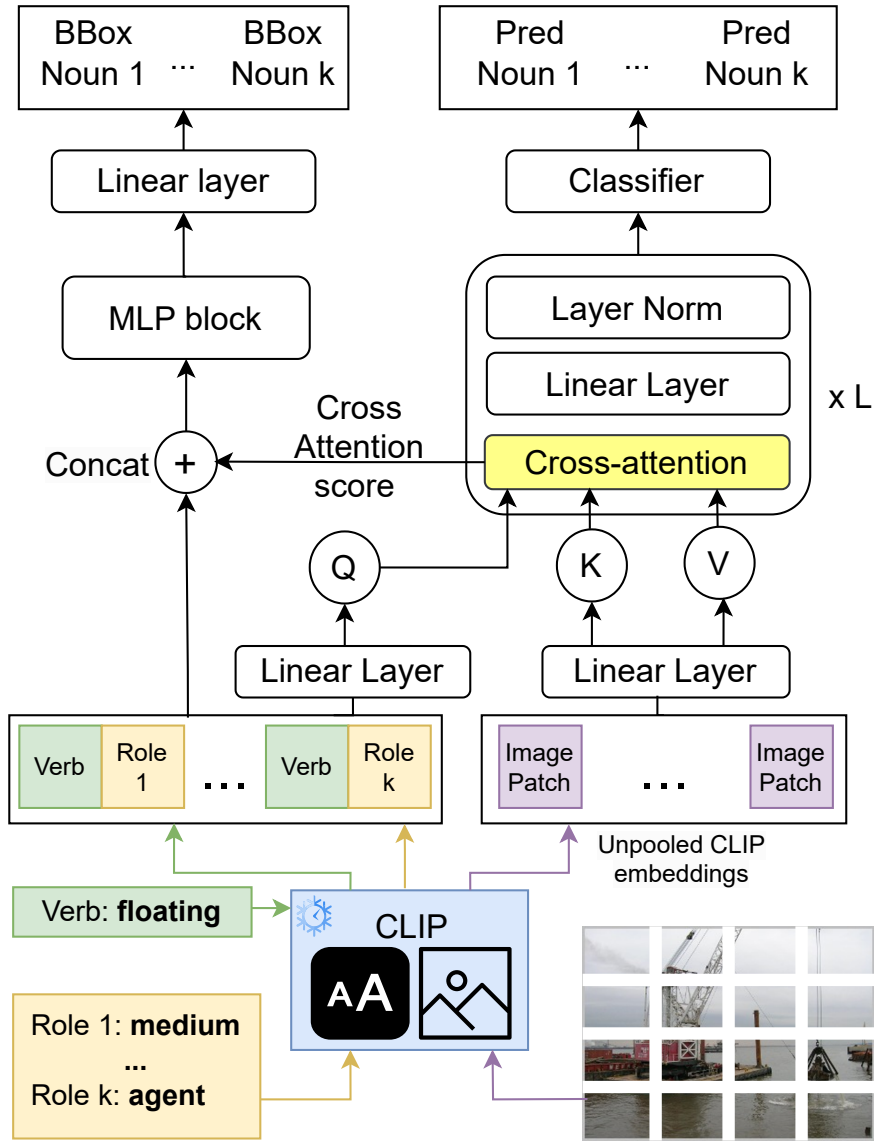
BBox Noun 1 ... BBox Noun k

Pred Noun 1 ... Pred Noun k

Linear layer

Classifier

MLP block

Layer Norm

Linear Layer

x L

Cross Attention score

Concat +

Cross-attention

Q

K

V

Linear Layer

Linear Layer

Verb | Role 1 ... Verb | Role k

Image Patch ... Image Patch

Unpooled CLIP embeddings

Verb: **floating**

CLIP

AA

Role 1: **medium**
...
Role k: **agent**